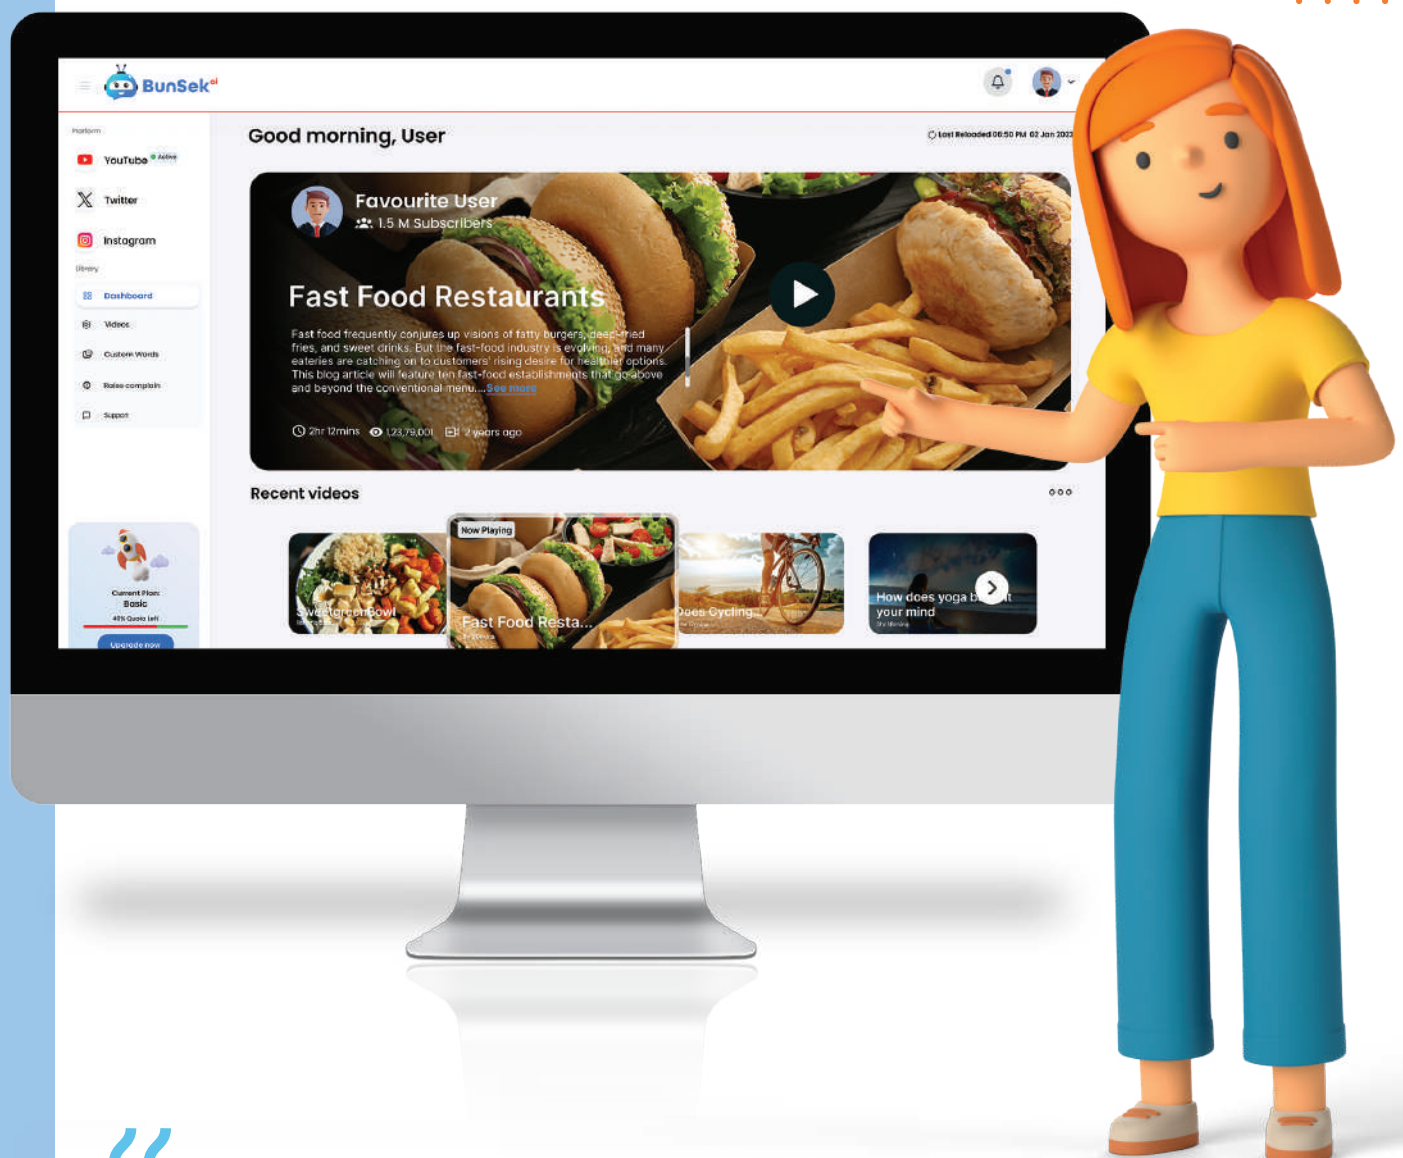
BunSek ai

Platform

YouTube • Active

Twitter

Instagram

Library

Dashboard

Videos

Custom Words

Raise complain

Support

Current Plan: Basic

40% Quota left

Upgrade now

Good morning, User

Last Reloaded 06:50 PM 02 Jan 2023

Favourite User

1.5 M Subscribers

Fast Food Restaurants

Fast food frequently conjures up visions of fatty burgers, deep-fried fries, and sweet drinks. But the fast-food industry is evolving, and many eateries are catching on to customers' rising desire for healthier options. This blog article will feature ten fast-food establishments that go above and beyond the conventional menu. ...See more

2hr 12mins 1,23,79,001 2 years ago

Recent videos

Now Playing

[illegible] Bowl

Fast Food Resta...

Does Cycling

How does yoga b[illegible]t your mind

“